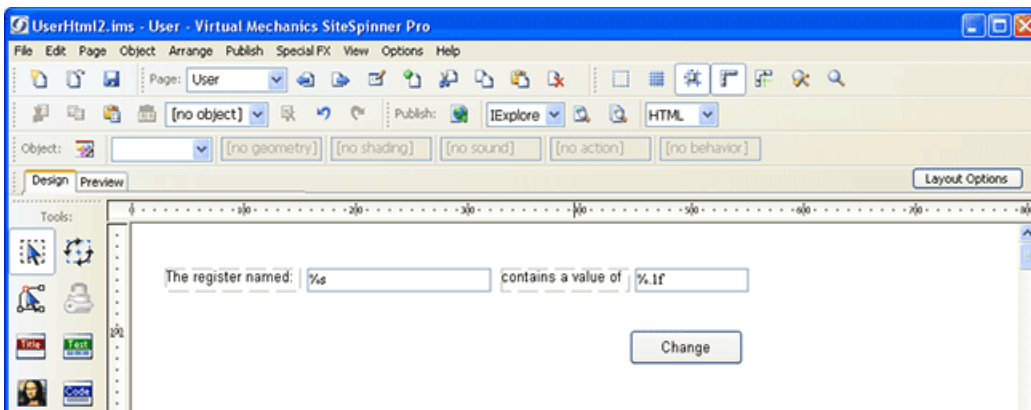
UserHtml2.ims - User - Virtual Mechanics SiteSpinner Pro

File Edit Page Object Arrange Publish Special FX View Options Help

Page: User

[no object]

Publish:

IExplore

HTML

Object:

[no geometry] [no shading] [no sound] [no action] [no behavior]

Design Preview

Layout Options

Tools:

100 200 300 400 500 600 700 800

Title Text Code

The register named: %s contains a value of %.1f

Change